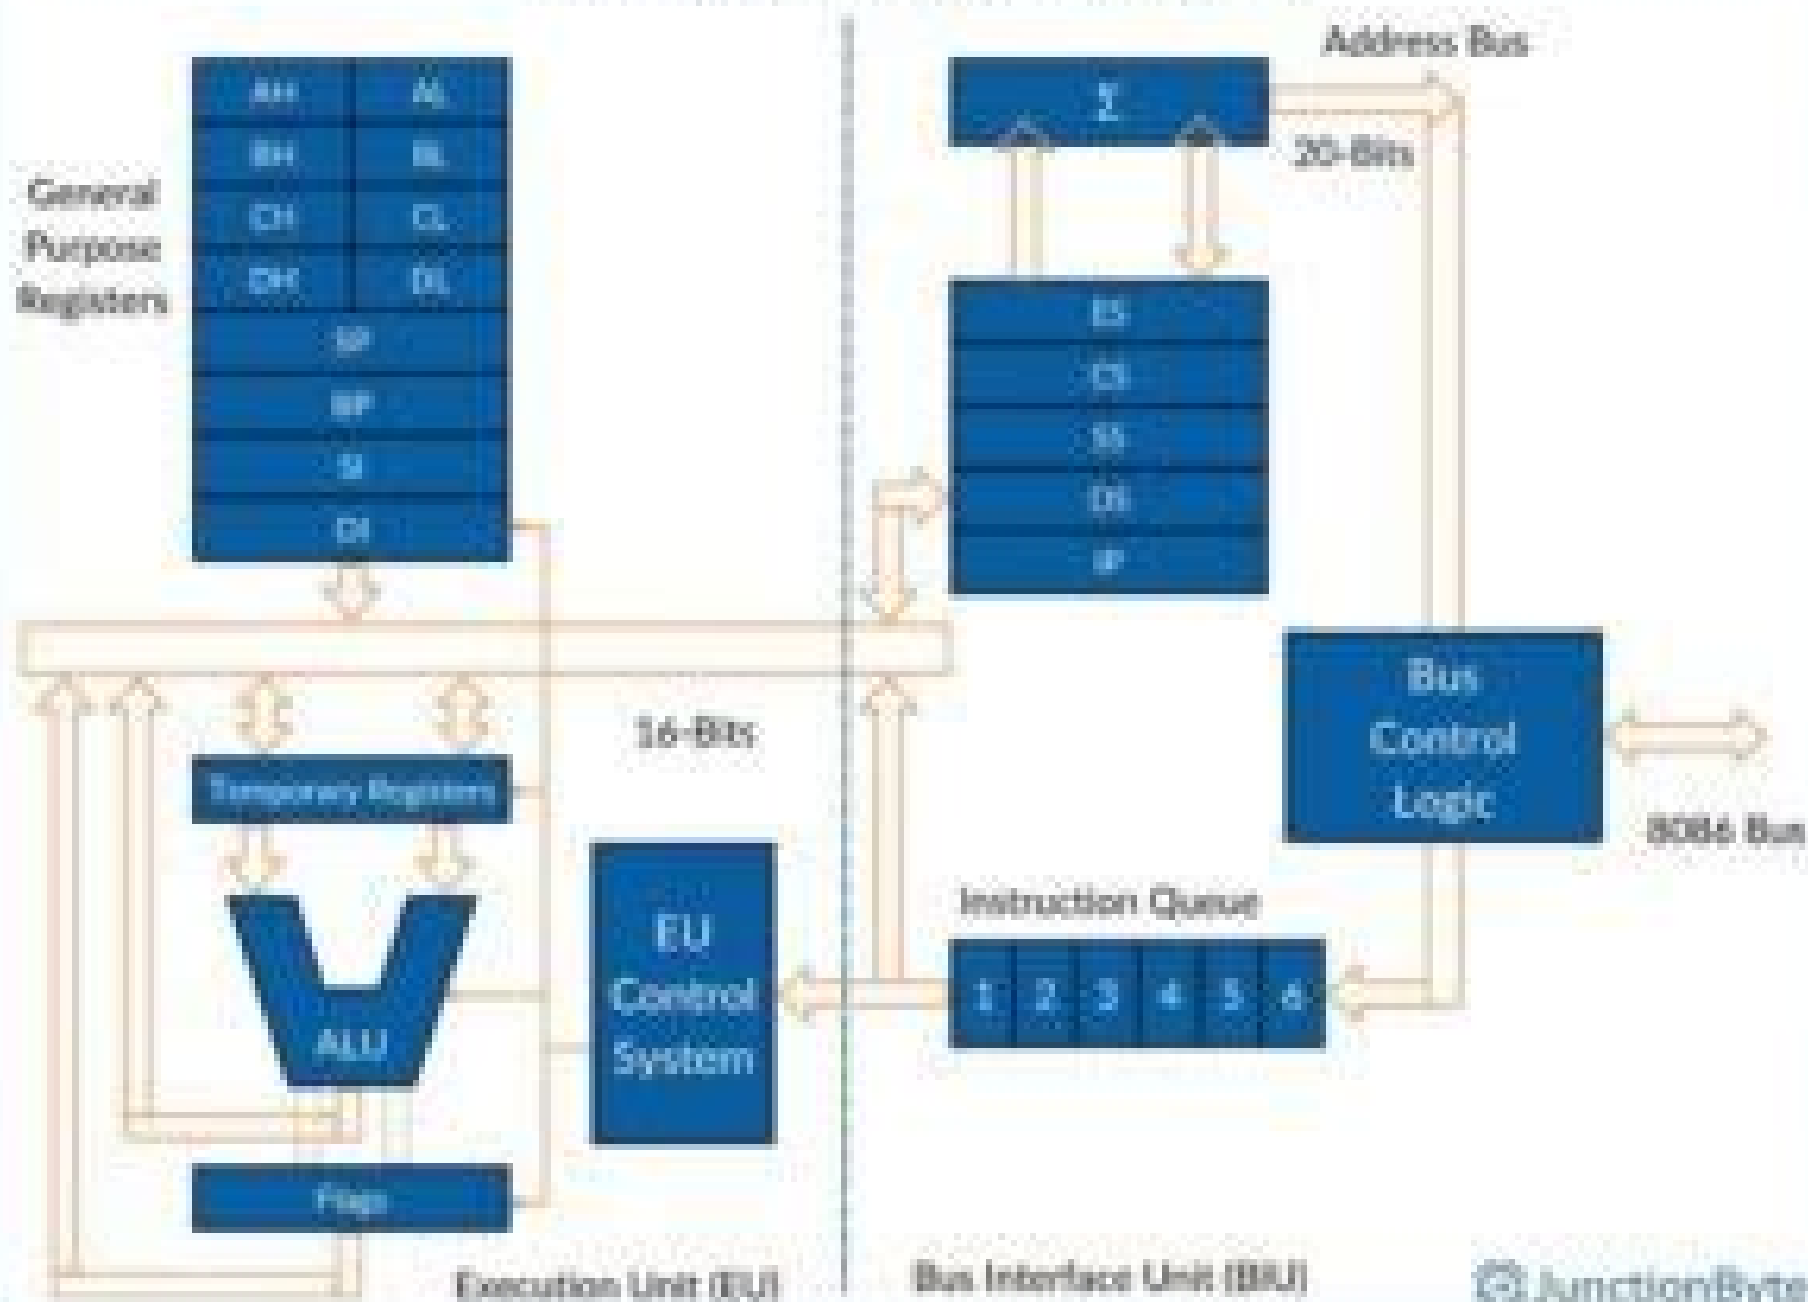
General Purpose Registers

| AH | AL |
|---|---|
| BH | BL |
| CH | CL |
| DH | DL |

SP

BP

SI

DI

Address Bus

$\Sigma$

20-Bits

ES

CS

SS

DS

IP

16-Bits

Temporary Registers

ALU

Flags

EU Control System

Bus Control Logic

8086 Bus

Instruction Queue

1 2 3 4 5 6

Execution Unit (EU)

Bus Interface Unit (BIU)

©JunctionByte